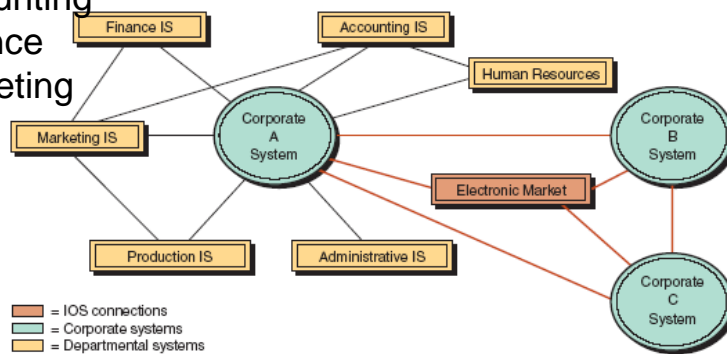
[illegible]unting
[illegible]nce
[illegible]eting

Finance IS

Accounting IS

Human Resources

Marketing IS

Corporate A System

Corporate B System

Electronic Market

Production IS

Administrative IS

Corporate C System

= IOS connections
= Corporate systems
= Departmental systems